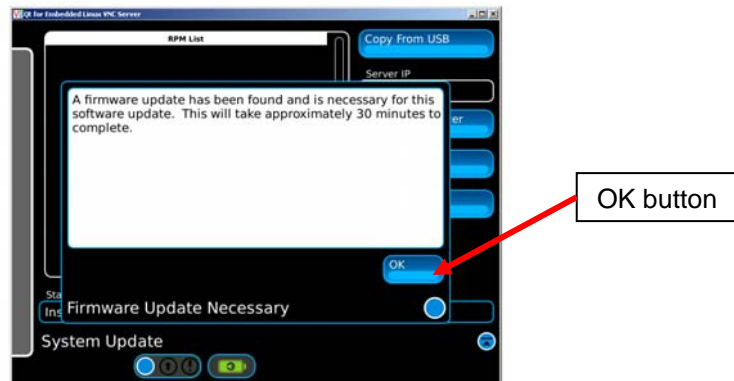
QT for Embedded Linux VNC Server

RPM List

Copy From USB

Server IP

er

A firmware update has been found and is necessary for this software update. This will take approximately 30 minutes to complete.

OK

OK button

Sta

Ins

Firmware Update Necessary

System Update